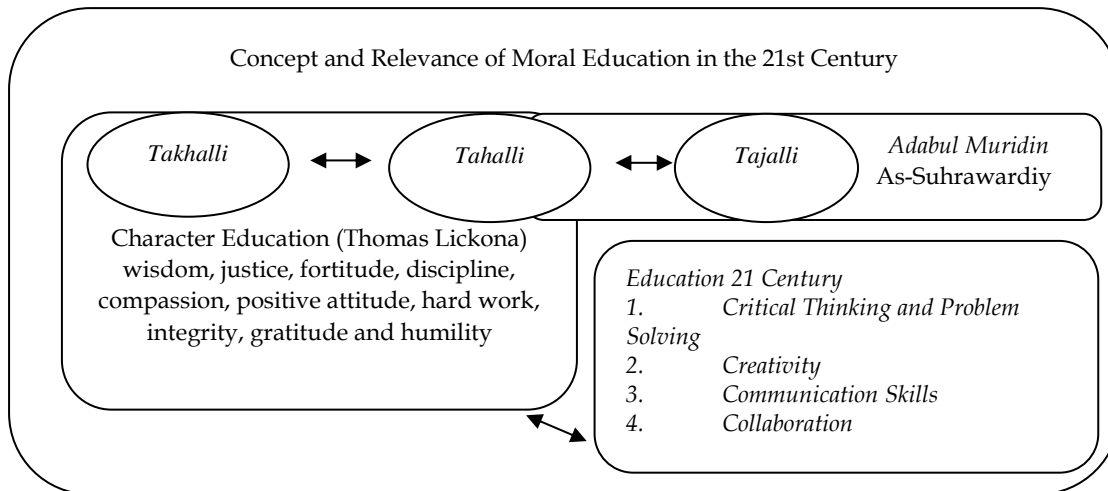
Concept and Relevance of Moral Education in the 21st Century

Takhalli

Tahalli

Tajalli

Adabul Muridin
As-Suhrawardiy

Character Education (Thomas Lickona)
wisdom, justice, fortitude, discipline, compassion, positive attitude, hard work, integrity, gratitude and humility

Education 21 Century
1. Critical Thinking and Problem Solving
2. Creativity
3. Communication Skills
4. Collaboration